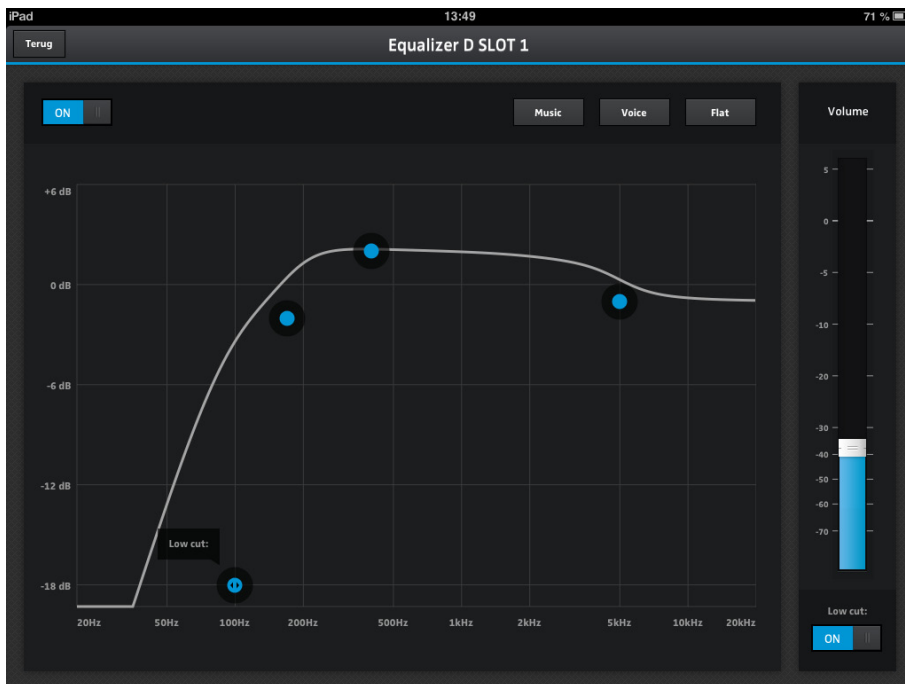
iPad
13:49
71 %

Terug
Equalizer D SLOT 1

ON
Music
Voice
Flat

+6 dB
0 dB
-6 dB
-12 dB
-18 dB

Low cut:

20Hz
50Hz
100Hz
200Hz
500Hz
1kHz
2kHz
5kHz
10kHz
20kHz

Volume
5
0
-5
-10
-20
-30
-40
-50
-60
-70

Low cut:
ON